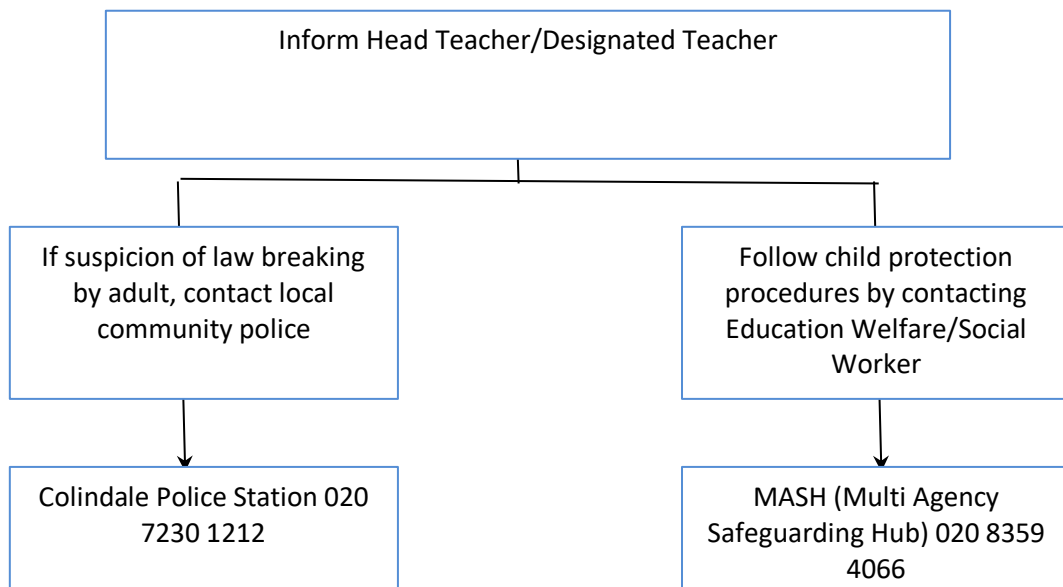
Inform Head Teacher/Designated Teacher

If suspicion of law breaking by adult, contact local community police

Colindale Police Station 020 7230 1212

Follow child protection procedures by contacting Education Welfare/Social Worker

MASH (Multi Agency Safeguarding Hub) 020 8359 4066